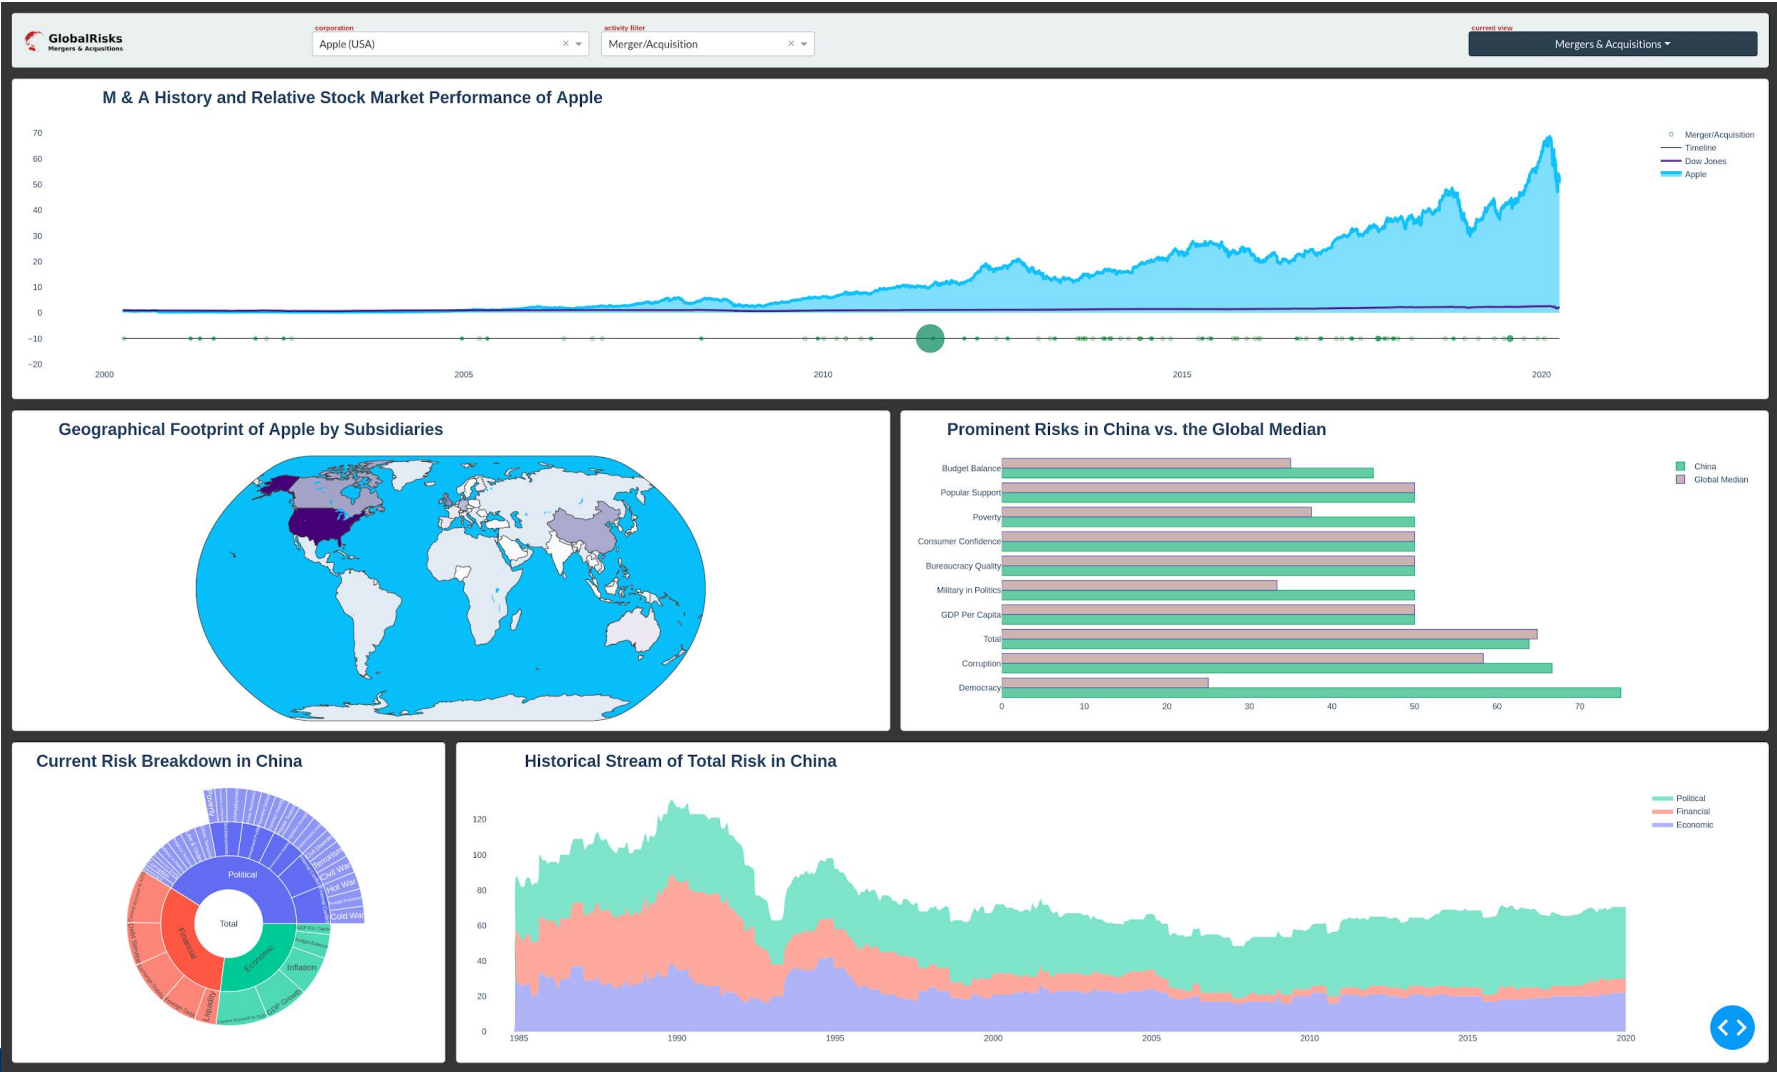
GlobalRisks
Mergers & Acquisitions

corporation
Apple (USA) ×

activity filter
Merger/Acquisition ×

current view
Mergers & Acquisitions

M & A History and Relative Stock Market Performance of Apple

70
60
50
40
30
20
10
0
-10
-20

2000
2005
2010
2015
2020

Merger/Acquisition
Timeline
Dow Jones
Apple

Geographical Footprint of Apple by Subsidiaries

Prominent Risks in China vs. the Global Median

Budget Balance
Popular Support
Poverty
Consumer Confidence
Bureaucracy Quality
Military in Politics
GDP Per Capita
Total
Corruption
Democracy

0
10
20
30
40
50
60
70

China
Global Median

Current Risk Breakdown in China

Total
Political
Financial
Economic
Terrorism
Civil War
Hot War
Cold War
Inflation
GDP Growth
Debt Service
Liquidity

Historical Stream of Total Risk in China

120
100
80
60
40
20
0

1985
1990
1995
2000
2005
2010
2015
2020

Political
Financial
Economic